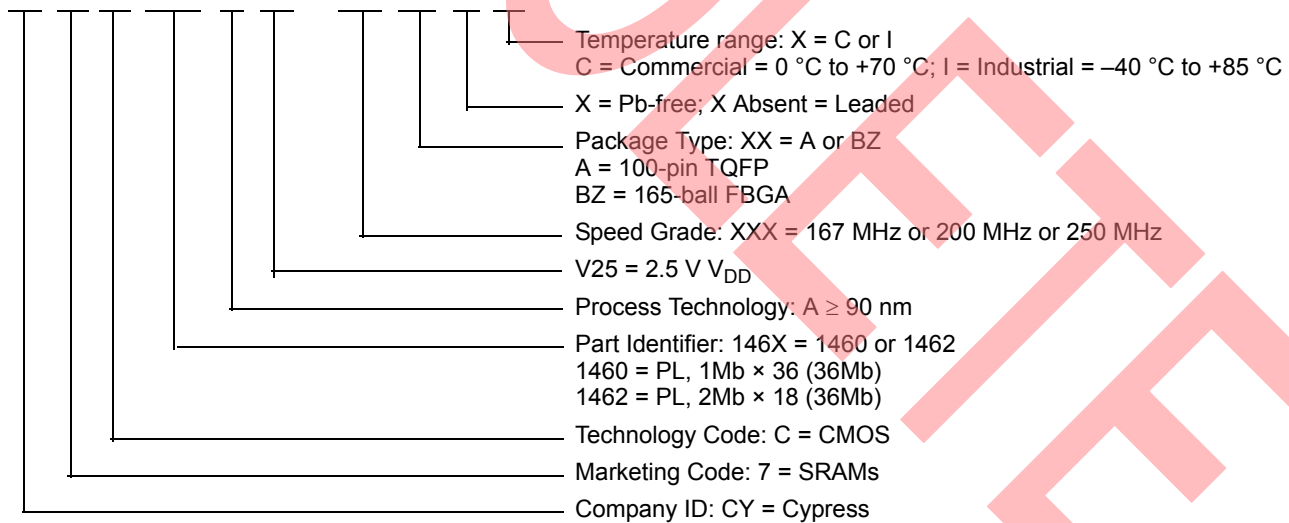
Temperature range: X = C or I
C = Commercial = 0 °C to +70 °C; I = Industrial = –40 °C to +85 °C

X = Pb-free; X Absent = Leaded

Package Type: XX = A or BZ
A = 100-pin TQFP
BZ = 165-ball FBGA

Speed Grade: XXX = 167 MHz or 200 MHz or 250 MHz

V25 = 2.5 V $V_{DD}$

Process Technology: A $\geq$ 90 nm

Part Identifier: 146X = 1460 or 1462
1460 = PL, 1Mb × 36 (36Mb)
1462 = PL, 2Mb × 18 (36Mb)

Technology Code: C = CMOS

Marketing Code: 7 = SRAMs

Company ID: CY = Cypress